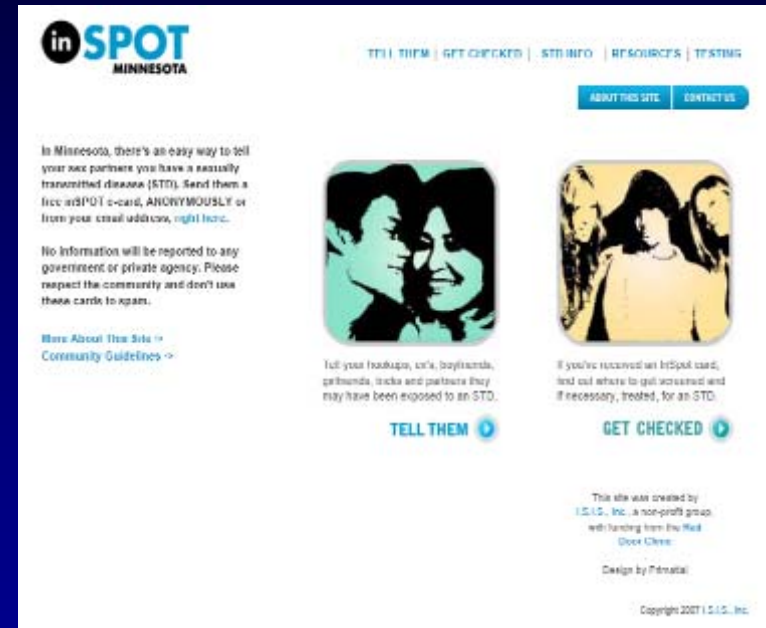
in SPOT
MINNESOTA

TELL THEM | GET CHECKED | STD INFO | RESOURCES | TESTING

ABOUT THIS SITE | CONTACT US

In Minnesota, there's an easy way to tell your sex partners you have a sexually transmitted disease (STD). Send them a free inSPOT e-card, ANONYMOUSLY or from your email address, right here.

No information will be reported to any government or private agency. Please respect the community and don't use these cards to spam.

More About This Site ->
Community Guidelines ->

Tell your hookups, ex's, boyfriends, girlfriends, tricks and partners they may have been exposed to an STD.

TELL THEM

If you've received an inSpot card, find out where to get screened and if necessary, treated, for an STD.

GET CHECKED

This site was created by I.S.I.S., Inc., a non-profit group, with funding from the Red Door Clinic.

Design by Primatial

Copyright 2007 I.S.I.S., Inc.